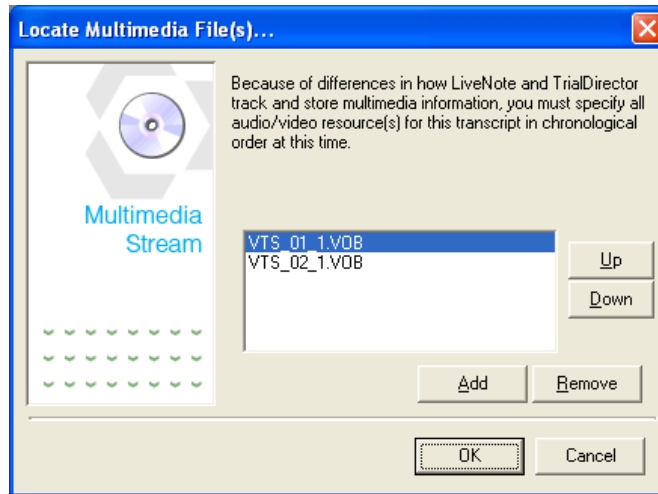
Locate Multimedia File(s)...

Multimedia Stream

Because of differences in how LiveNote and TrialDirector track and store multimedia information, you must specify all audio/video resource(s) for this transcript in chronological order at this time.

VTS_01_1.VOB
VTS_02_1.VOB

Up

Down

Add

Remove

OK

Cancel